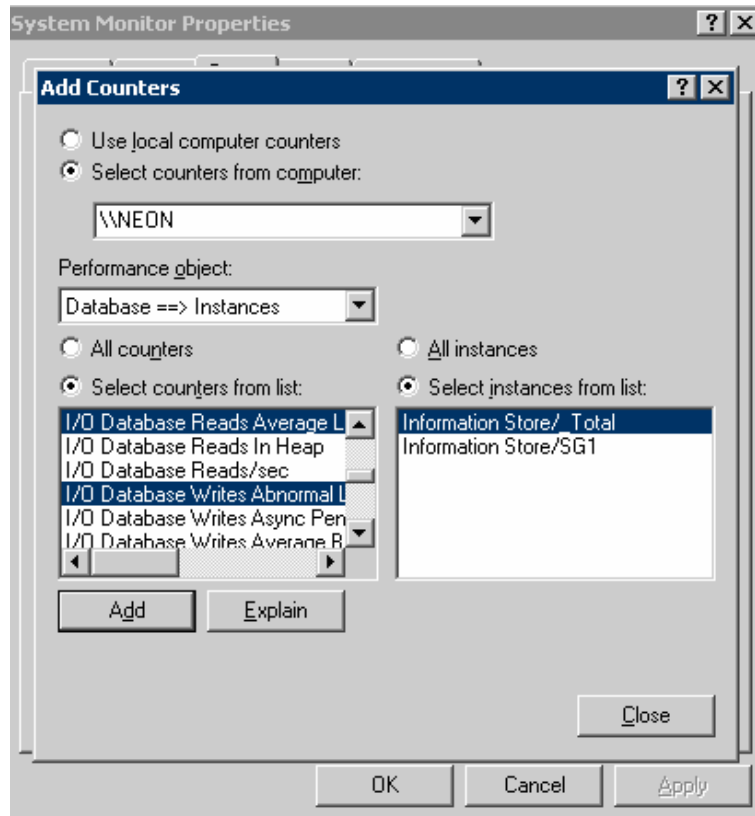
System Monitor Properties
?
X
Add Counters
?
X
Use local computer counters
Select counters from computer:
\\NEON
Performance object:
Database ==> Instances
All counters
All instances
Select counters from list:
Select instances from list:
I/O Database Reads Average L
I/O Database Reads In Heap
I/O Database Reads/sec
I/O Database Writes Abnormal L
I/O Database Writes Async Pen
I/O Database Writes Average B
Information Store/_Total
Information Store/SG1
Add
Explain
Close
OK
Cancel
Apply